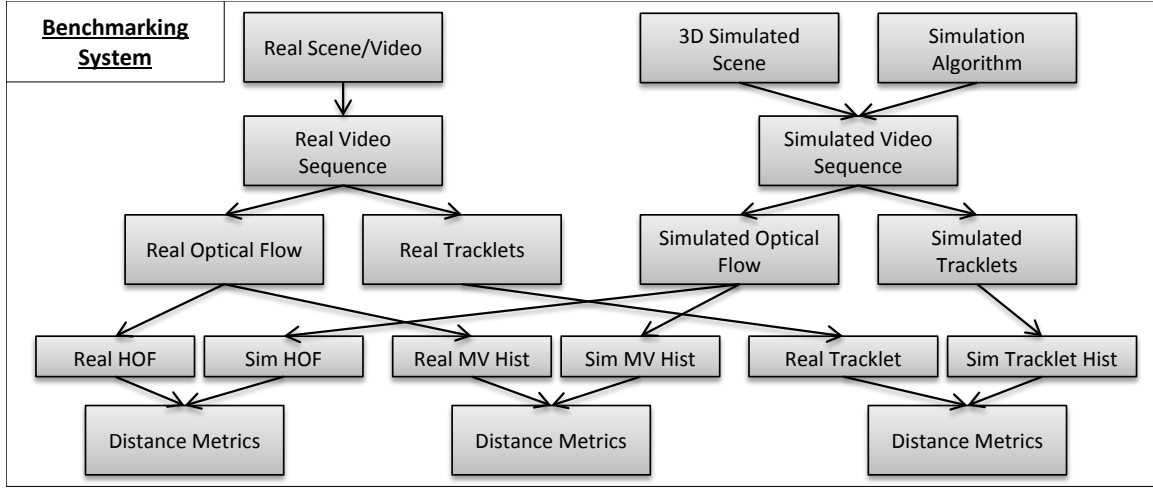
Benchmarking System

Real Scene/Video

3D Simulated Scene

Simulation Algorithm

Real Video Sequence

Simulated Video Sequence

Real Optical Flow

Real Tracklets

Simulated Optical Flow

Simulated Tracklets

Real HOF

Sim HOF

Real MV Hist

Sim MV Hist

Real Tracklet

Sim Tracklet Hist

Distance Metrics

Distance Metrics

Distance Metrics